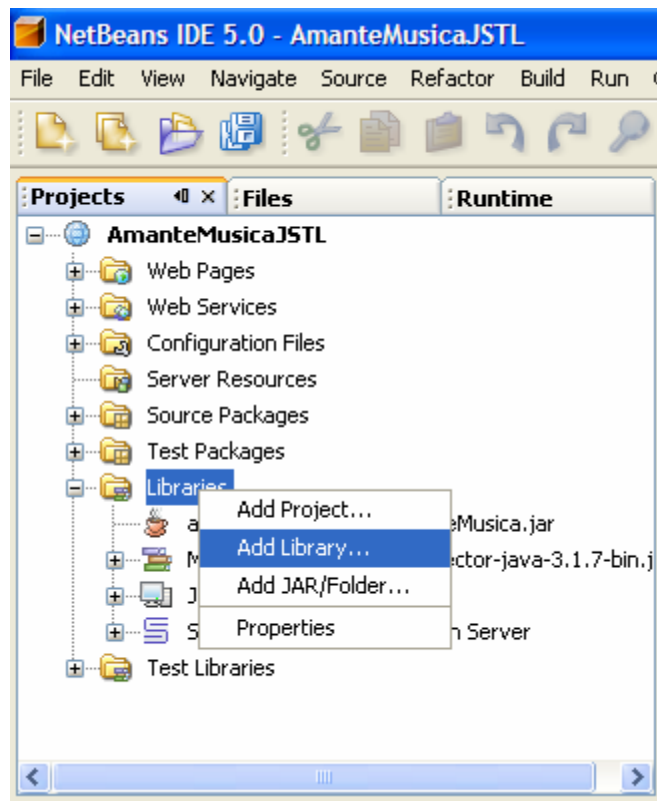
NetBeans IDE 5.0 - AmanteMusicaJSTL

File Edit View Navigate Source Refactor Build Run

Projects × Files Runtime

AmanteMusicaJSTL
Web Pages
Web Services
Configuration Files
Server Resources
Source Packages
Test Packages
Libraries
a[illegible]eMusica.jar
M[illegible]ector-java-3.1.7-bin.j
J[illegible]
S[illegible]n Server
Test Libraries

Add Project...
Add Library...
Add JAR/Folder...
Properties